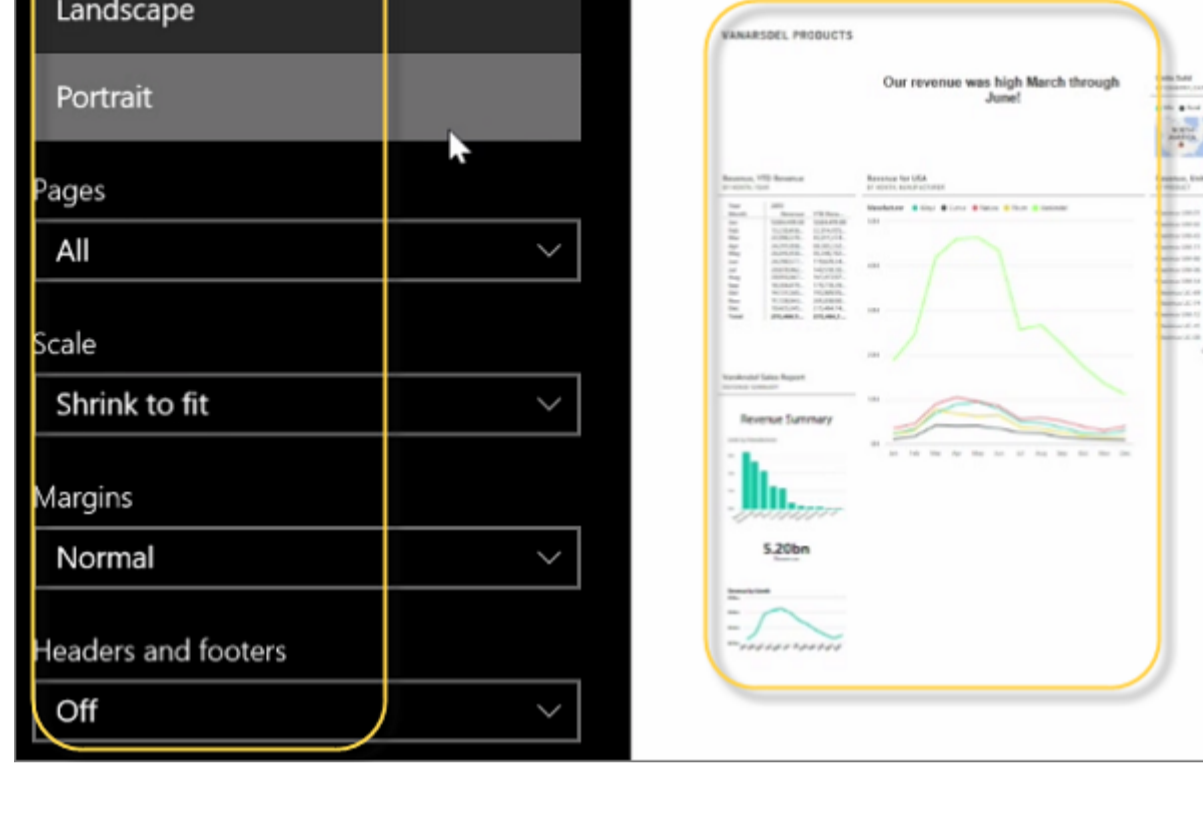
Landscape

Portrait

Pages

All

Scale

Shrink to fit

Margins

Normal

Headers and footers

Off

VANARSDEL PRODUCTS

Our revenue was high March through June!

Revenue for USA

Revenue Summary

5.20bn